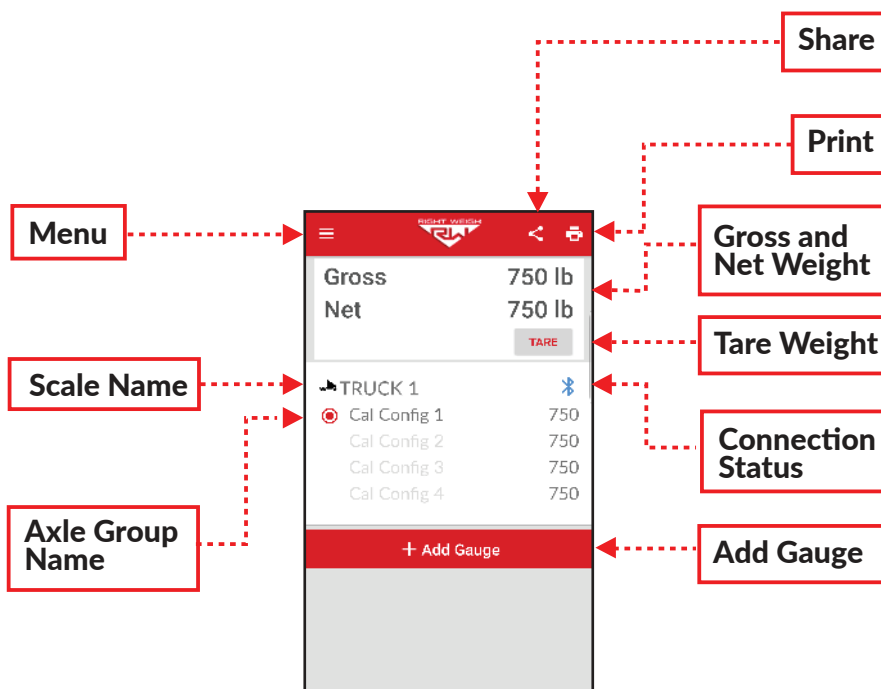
Share

Print

Menu

RIGHT WEIGH RW

Gross and Net Weight

Gross 750 lb

Net 750 lb

TARE

Tare Weight

Scale Name

TRUCK 1

Connection Status

Cal Config 1 750

Cal Config 2 750

Cal Config 3 750

Cal Config 4 750

Axle Group Name

+ Add Gauge

Add Gauge